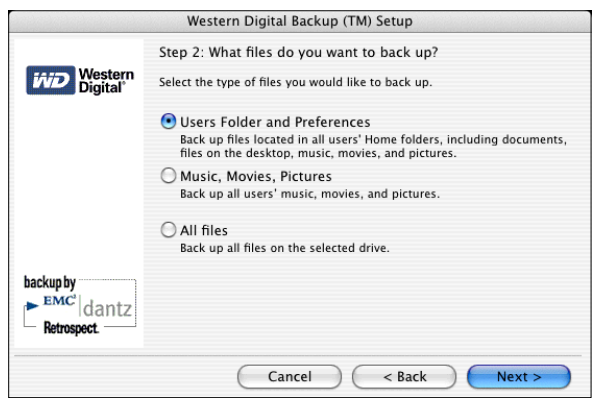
Western Digital Backup (TM) Setup

WD Western Digital®

Step 2: What files do you want to back up?

Select the type of files you would like to back up.

Users Folder and Preferences
Back up files located in all users' Home folders, including documents, files on the desktop, music, movies, and pictures.

Music, Movies, Pictures
Back up all users' music, movies, and pictures.

All files
Back up all files on the selected drive.

backup by
EMC² dantz
Retrospect.

Cancel
< Back
Next >